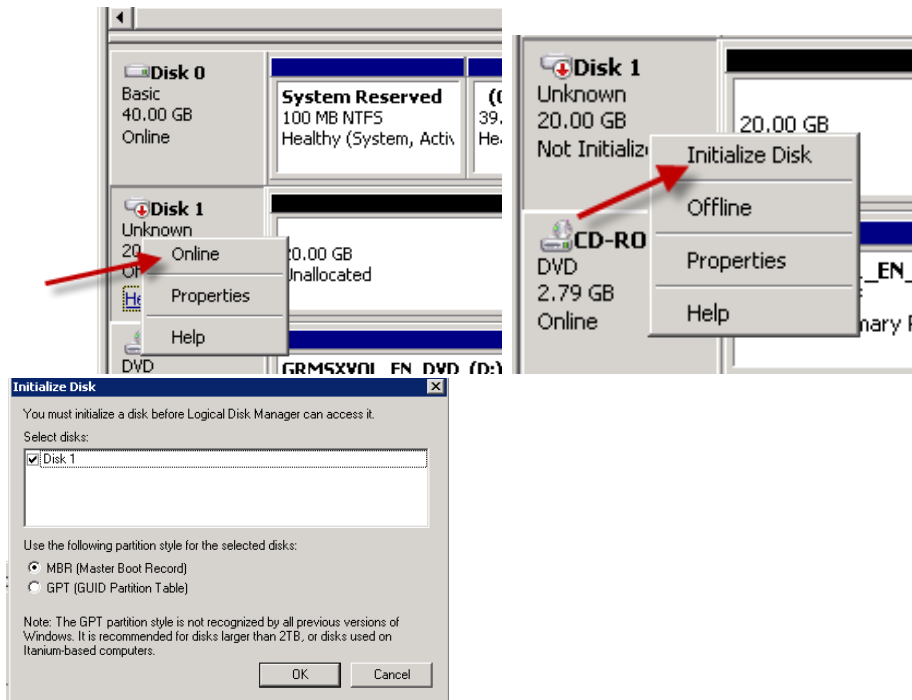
Disk 0
Basic
40.00 GB
Online

System Reserved
100 MB NTFS
Healthy (System, Activ

(C
39.
He

Disk 1
Unknown
20
Of
He

Online
Properties
Help

20.00 GB
Unallocated

DVD

GRMSXVOL_EN_DVD (D:)

Disk 1
Unknown
20.00 GB
Not Initializ

20.00 GB

Initialize Disk
Offline
Properties
Help

CD-RO
DVD
2.79 GB
Online

_EN_
mary P

Initialize Disk

You must initialize a disk before Logical Disk Manager can access it.

Select disks:

Disk 1

Use the following partition style for the selected disks:

MBR (Master Boot Record)
GPT (GUID Partition Table)

Note: The GPT partition style is not recognized by all previous versions of Windows. It is recommended for disks larger than 2TB, or disks used on Itanium-based computers.

OK
Cancel